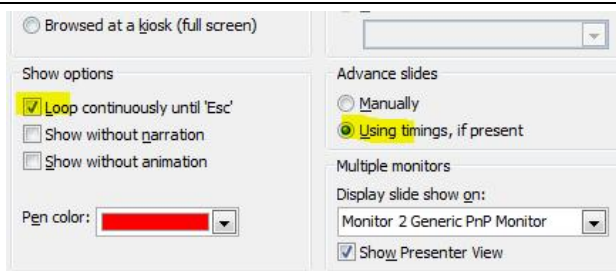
Browsed at a kiosk (full screen)

Show options

Loop continuously until 'Esc'

Show without narration

Show without animation

Pen color:

Advance slides

Manually

Using timings, if present

Multiple monitors

Display slide show on:

Monitor 2 Generic PnP Monitor

Show Presenter View